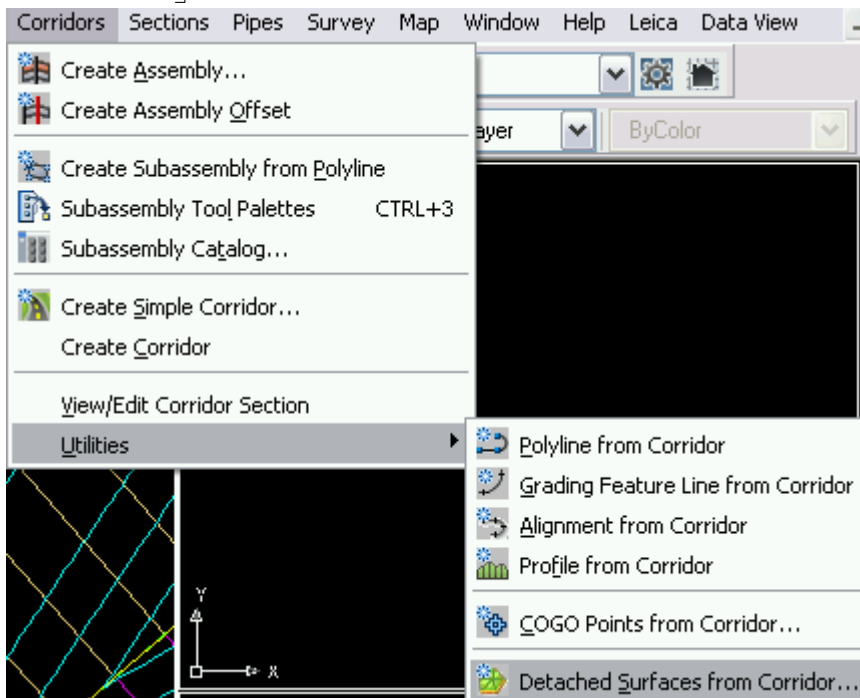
Corridors Sections Pipes Survey Map Window Help Leica Data View

Create Assembly...
Create Assembly Offset

Create Subassembly from Polyline
Subassembly Tool Palettes CTRL+3
Subassembly Catalog...

Create Simple Corridor...
Create Corridor

View/Edit Corridor Section
Utilities

ayer
ByColor

Polyline from Corridor
Grading Feature Line from Corridor
Alignment from Corridor
Profile from Corridor

COGO Points from Corridor...

Detached Surfaces from Corridor...

Y
X